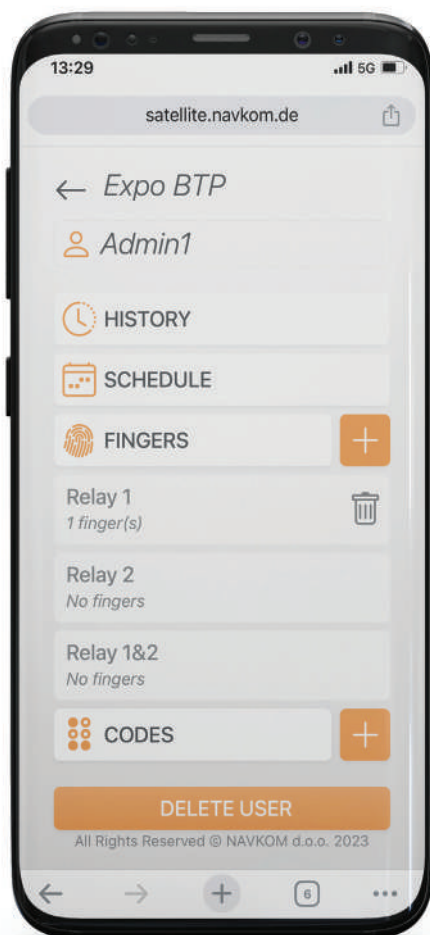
13:29

5G

satellite.navkom.de

← Expo BTP

Admin1

HISTORY

SCHEDULE

FINGERS

+

Relay 1
1 finger(s)

Relay 2
No fingers

Relay 1&2
No fingers

CODES

+

DELETE USER

All Rights Reserved © NAVKOM d.o.o. 2023

6